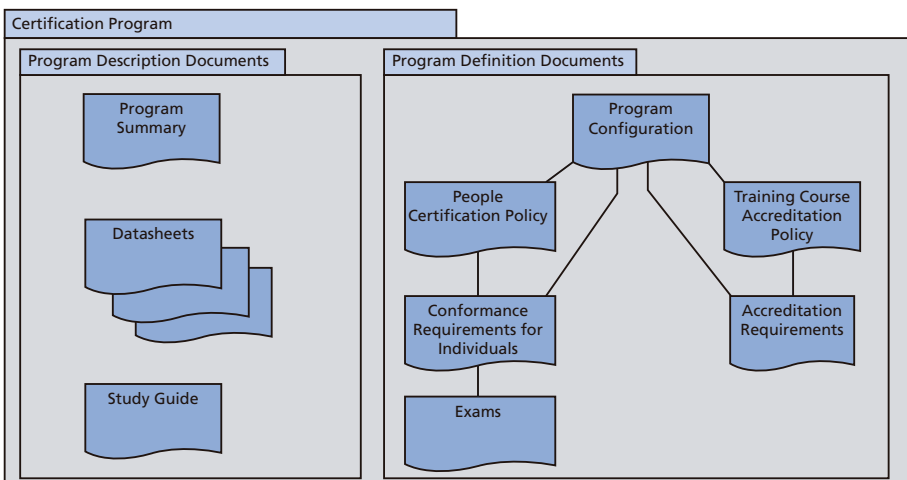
Certification Program

Program Description Documents

Program Summary

Datasheets

Study Guide

Program Definition Documents

Program Configuration

People Certification Policy

Training Course Accreditation Policy

Conformance Requirements for Individuals

Accreditation Requirements

Exams